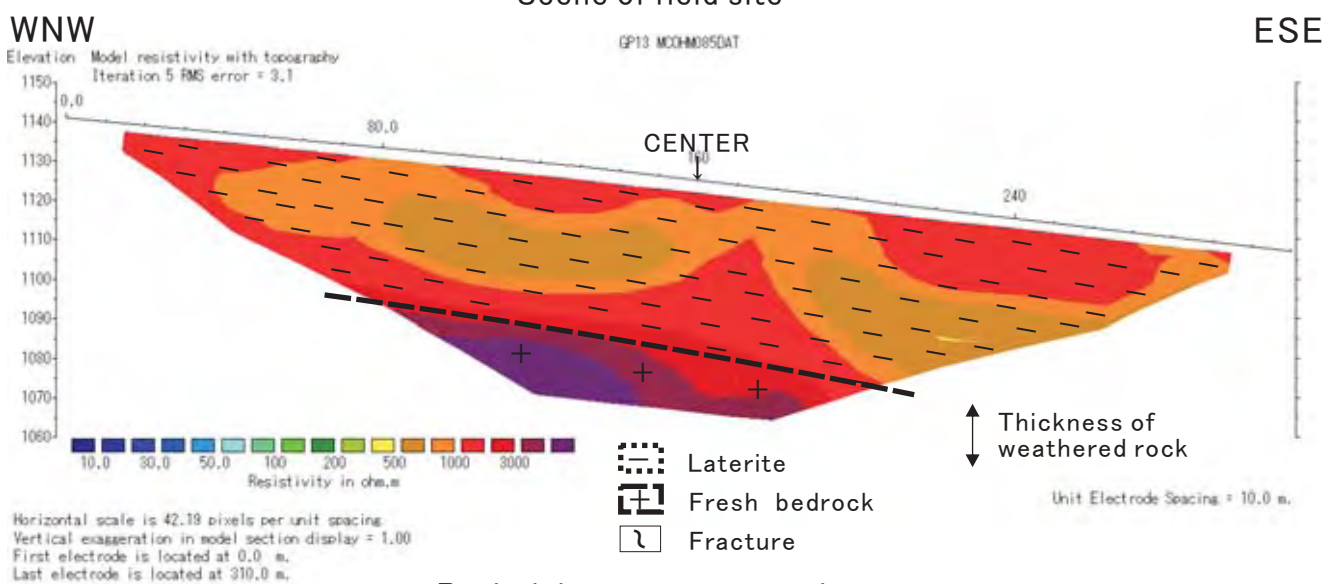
Scene of field site

WNW

ESE

Elevation Model resistivity with topography
Iteration 5 RMS error = 3.1

GP13 MCOHM085DAT

1150
1140
1130
1120
1110
1100
1090
1080
1070
1060

0.0

80.0

CENTER

160

240

10.0 30.0 50.0 100 200 500 1000 3000
Resistivity in ohm.m

Laterite

Fresh bedrock

Fracture

Thickness of weathered rock

Unit Electrode Spacing = 10.0 m.

Horizontal scale is 42.19 pixels per unit spacing
Vertical exaggeration in model section display = 1.00
First electrode is located at 0.0 m.
Last electrode is located at 310.0 m.